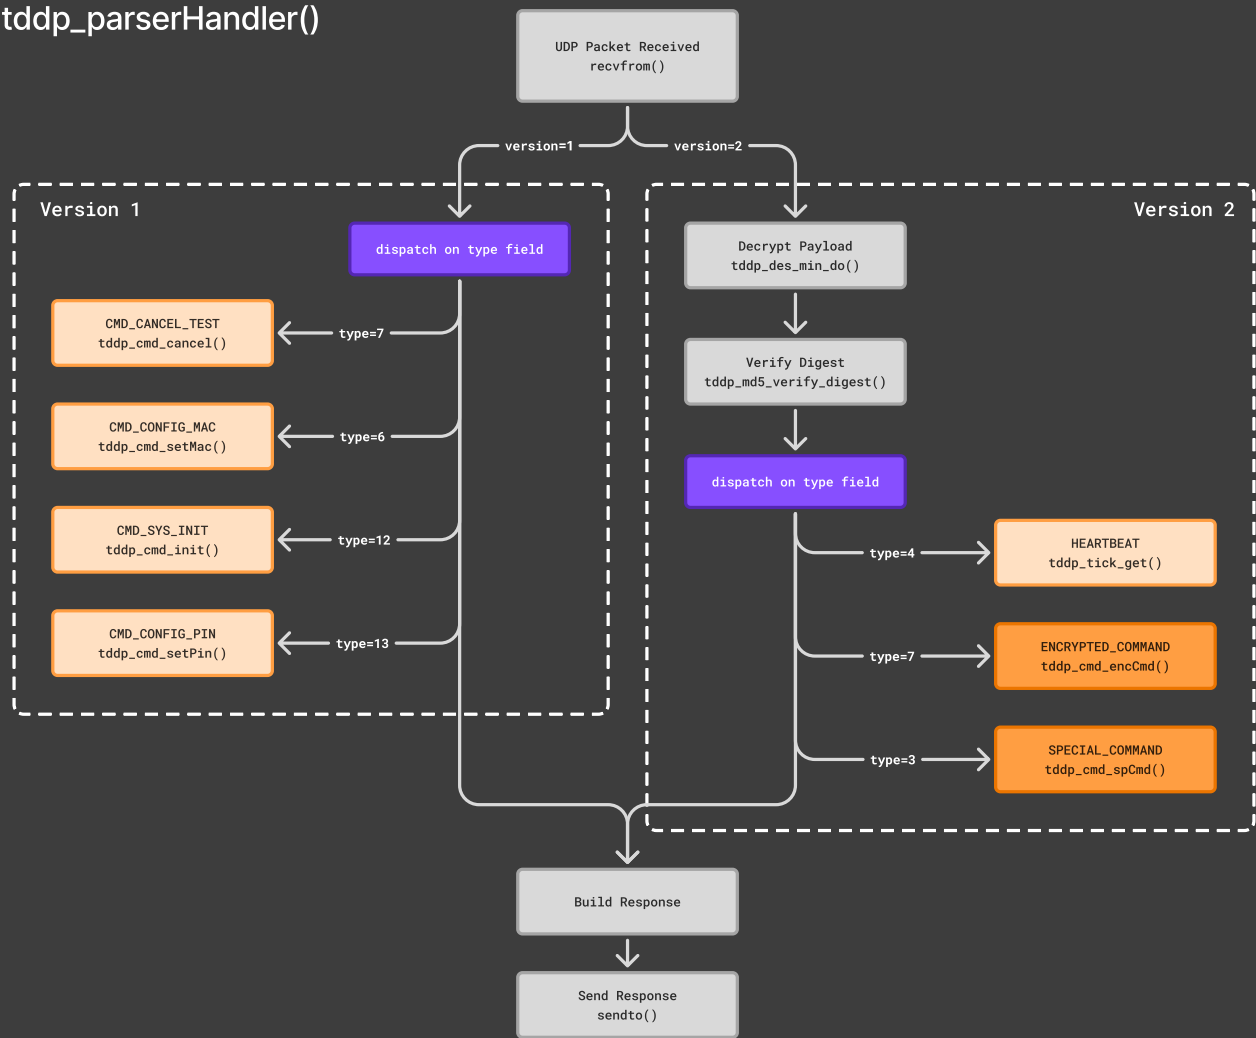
tddp_parserHandler()

UDP Packet Received
recvfrom()

version=1

version=2

Version 1

dispatch on type field

CMD_CANCEL_TEST
tddp_cmd_cancel()

type=7

CMD_CONFIG_MAC
tddp_cmd_setMac()

type=6

CMD_SYS_INIT
tddp_cmd_init()

type=12

CMD_CONFIG_PIN
tddp_cmd_setPin()

type=13

Version 2

Decrypt Payload
tddp_des_min_do()

Verify Digest
tddp_md5_verify_digest()

dispatch on type field

type=4

HEARTBEAT
tddp_tick_get()

type=7

ENCRYPTED_COMMAND
tddp_cmd_encCmd()

type=3

SPECIAL_COMMAND
tddp_cmd_spCmd()

Build Response

Send Response
sendto()